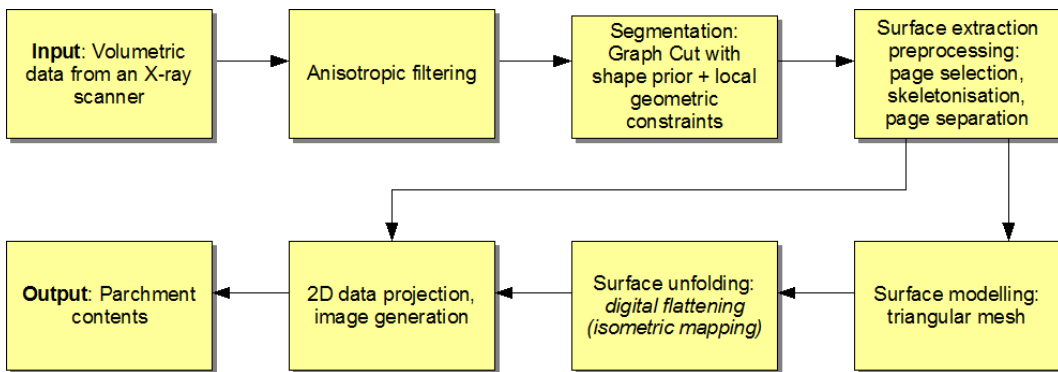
**Input**: Volumetric data from an X-ray scanner

Anisotropic filtering

Segmentation: Graph Cut with shape prior + local geometric constraints

Surface extraction preprocessing: page selection, skeletonisation, page separation

Surface modelling: triangular mesh

Surface unfolding: *digital flattening (isometric mapping)*

2D data projection, image generation

**Output**: Parchment contents